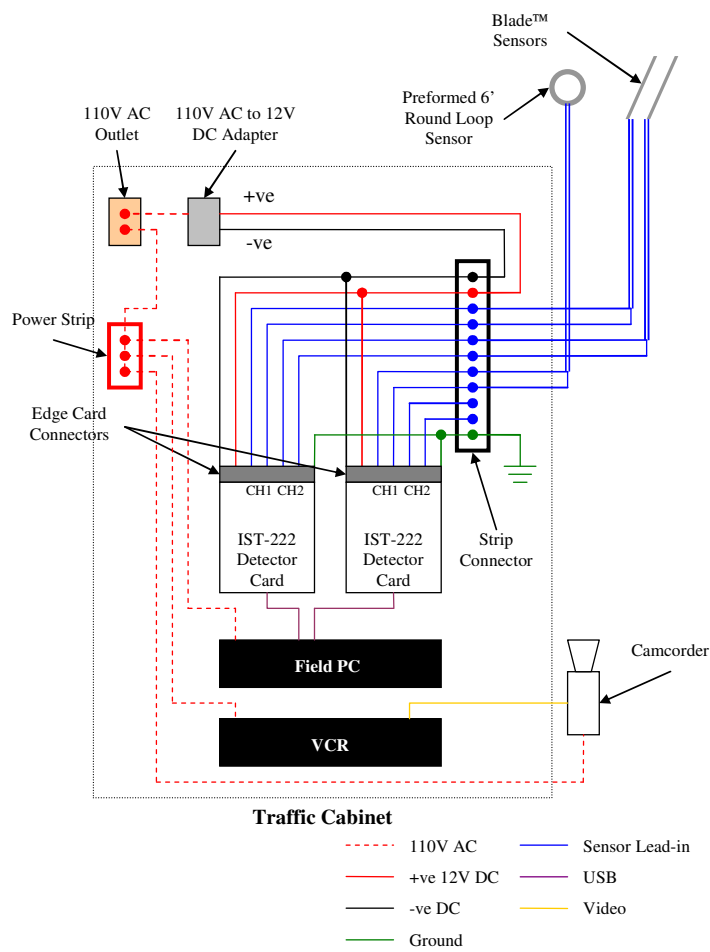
Blade™ Sensors

Preformed 6' Round Loop Sensor

110V AC Outlet

110V AC to 12V DC Adapter

+ve

-ve

Power Strip

Edge Card Connectors

CH1 CH2

CH1 CH2

IST-222 Detector Card

IST-222 Detector Card

Strip Connector

Field PC

Camcorder

VCR

Traffic Cabinet

110V AC

+ve 12V DC

-ve DC

Ground

Sensor Lead-in

USB

Video